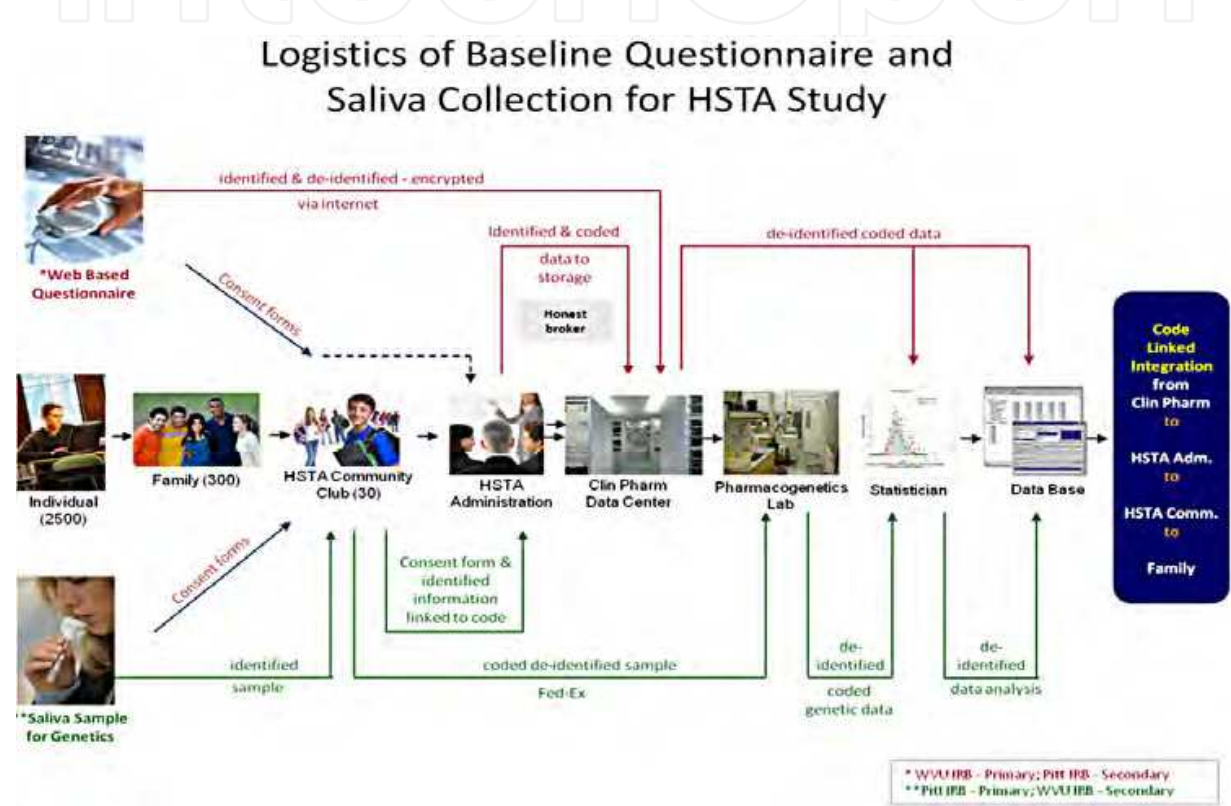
Logistics of Baseline Questionnaire and Saliva Collection for HSTA Study

*Web Based Questionnaire

identified & de-identified - encrypted

via internet

identified & coded

data to storage

Honest broker

de-identified coded data

Consent forms

Code Linked Integration from Clin Pharm to HSTA Adm. to HSTA Comm. to Family

Individual (2500)

Family (300)

HSTA Community Club (30)

HSTA Administration

Clin Pharm Data Center

Pharmacogenetics Lab

Statistician

Data Base

Consent forms

Consent form & identified information linked to code

identified sample

coded de-identified sample

Fed-Ex

de-identified

coded genetic data

de-identified

data analysis

**Saliva Sample for Genetics

* WVU IRB - Primary; Pitt IRB - Secondary
**Pitt IRB - Primary; WVU IRB - Secondary